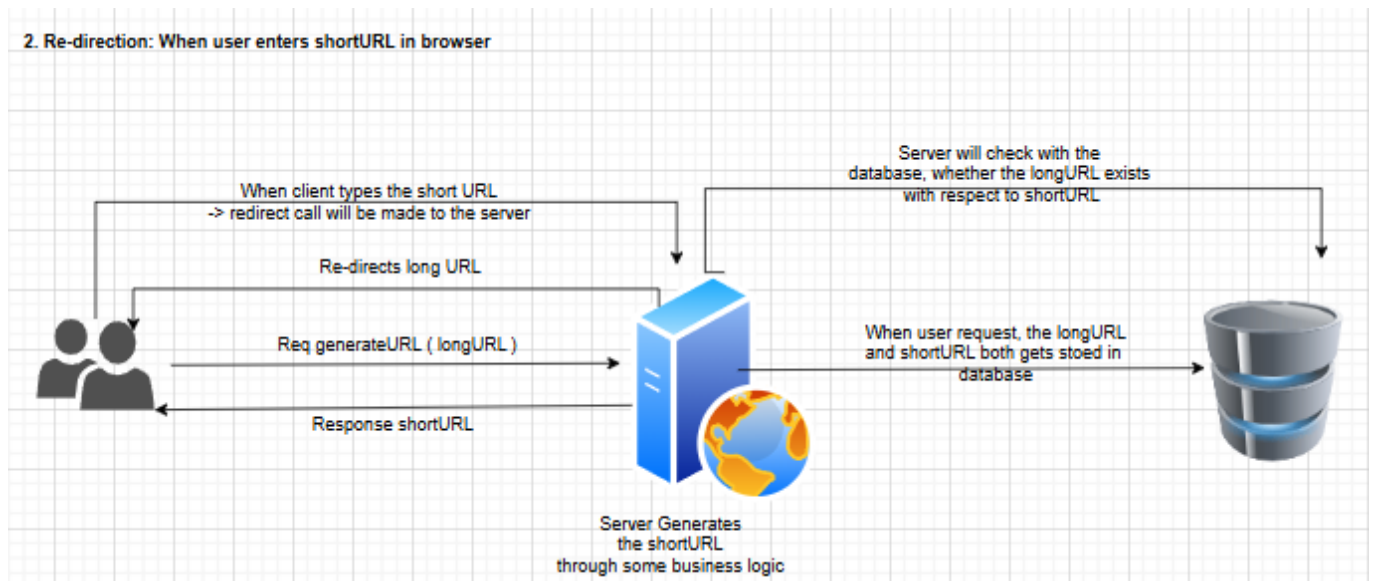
2. Re-direction: When user enters shortURL in browser

When client types the short URL
-> redirect call will be made to the server

Server will check with the database, whether the longURL exists with respect to shortURL

Re-directs long URL

Req generateURL ( longURL )

When user request, the longURL and shortURL both gets stoed in database

Response shortURL

Server Generates the shortURL through some business logic